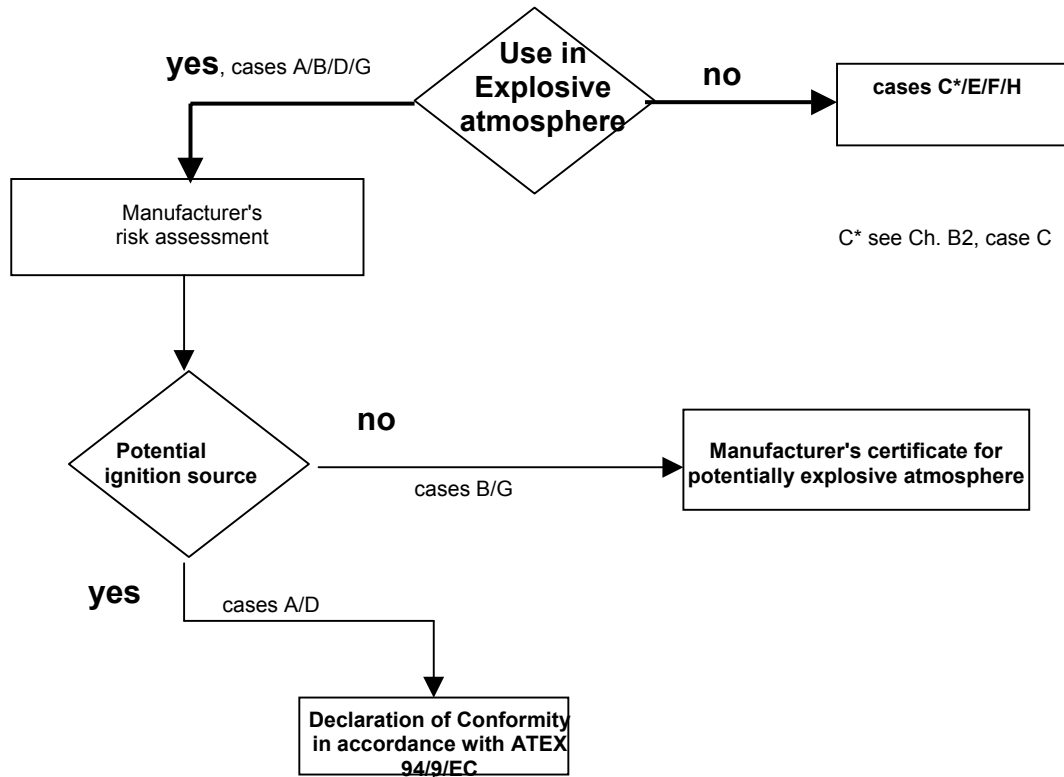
yes, cases A/B/D/G

Use in Explosive atmosphere

no

cases C*/E/F/H

Manufacturer's risk assessment

C* see Ch. B2, case C

Potential ignition source

no

cases B/G

Manufacturer's certificate for potentially explosive atmosphere

yes

cases A/D

Declaration of Conformity in accordance with ATEX 94/9/EC